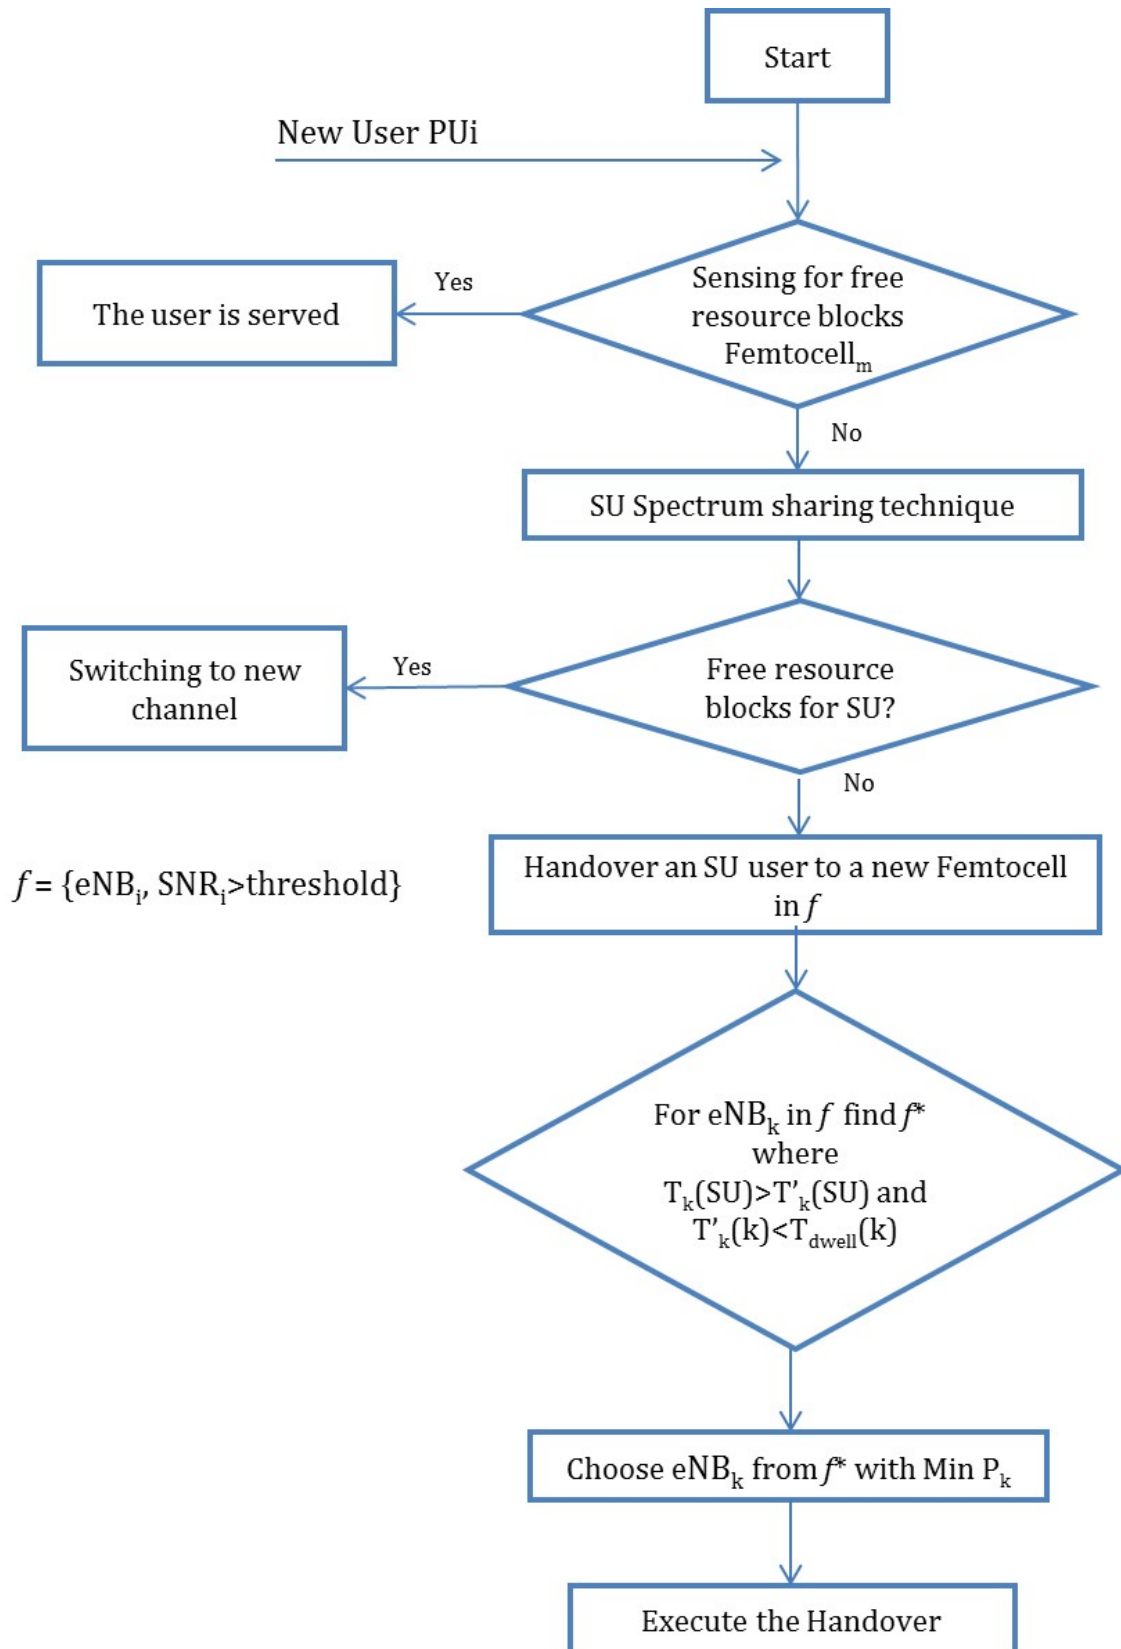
Start

New User PUi

Sensing for free resource blocks $Femtocell_m$

Yes

The user is served

No

SU Spectrum sharing technique

Free resource blocks for SU?

Yes

Switching to new channel

No

Handover an SU user to a new Femtocell in $f$

$f$ = {$eNB_i$, $SNR_i$>threshold}

For $eNB_k$ in $f$ find $f$* where $T_k(SU)>T'_k(SU)$ and $T'_k(k)<T_{dwell}(k)$

Choose $eNB_k$ from $f$* with Min $P_k$

Execute the Handover